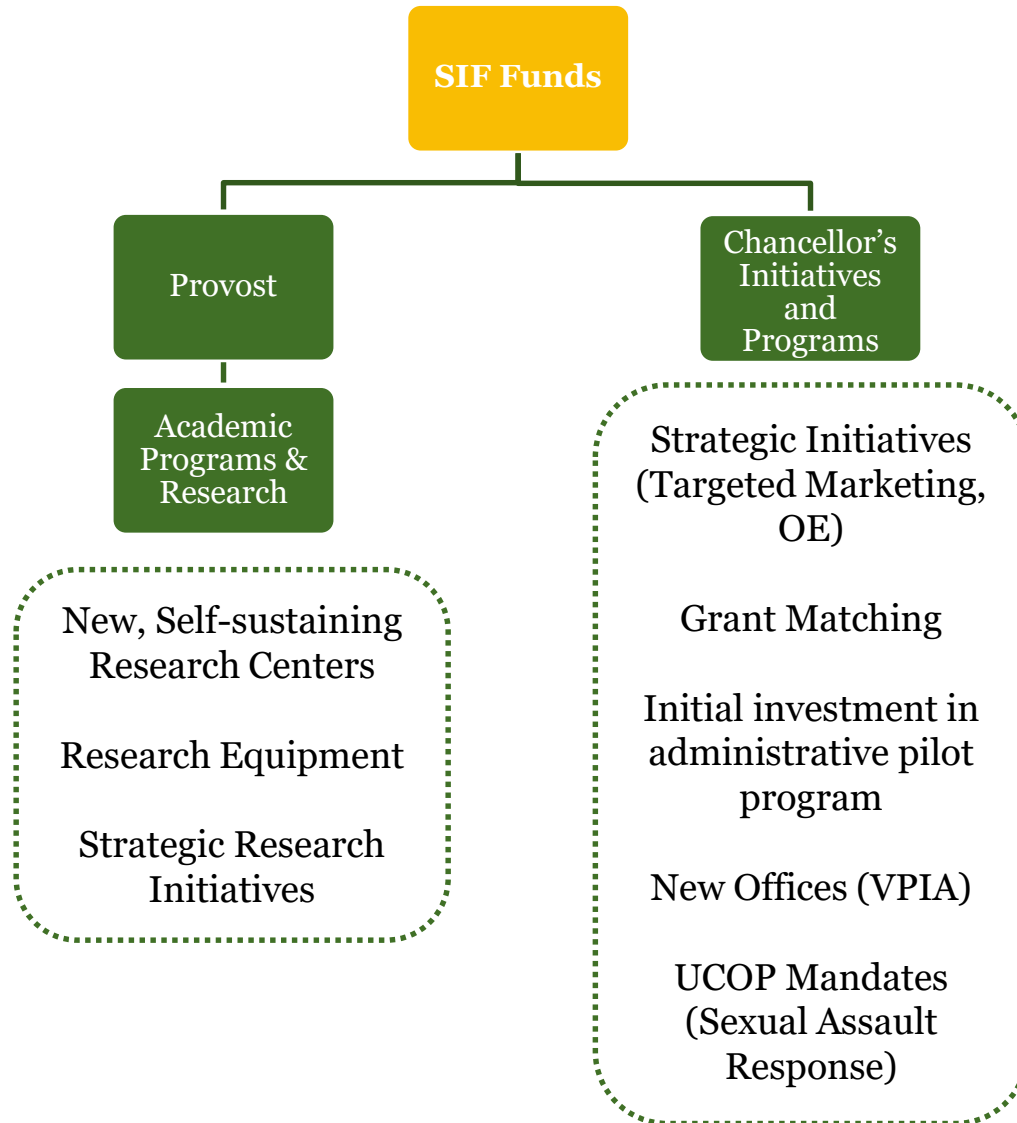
SIF Funds

Provost

Academic Programs & Research

New, Self-sustaining Research Centers

Research Equipment

Strategic Research Initiatives

Chancellor's Initiatives and Programs

Strategic Initiatives (Targeted Marketing, OE)

Grant Matching

Initial investment in administrative pilot program

New Offices (VPIA)

UCOP Mandates (Sexual Assault Response)